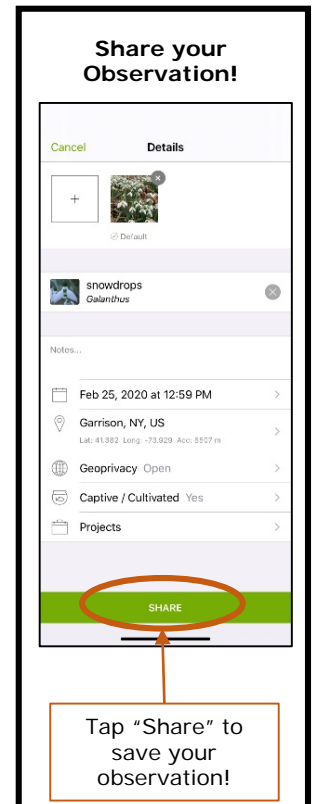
Share your Observation!

Cancel

Details

+

Default

snowdrops

Galanthus

Notes...

Feb 25, 2020 at 12:59 PM

Garrison, NY, US

Lat: 41.382 Long: -73.929 Acc: 5507 m

Geoprivacy Open

Captive / Cultivated Yes

Projects

SHARE

Tap "Share" to save your observation!